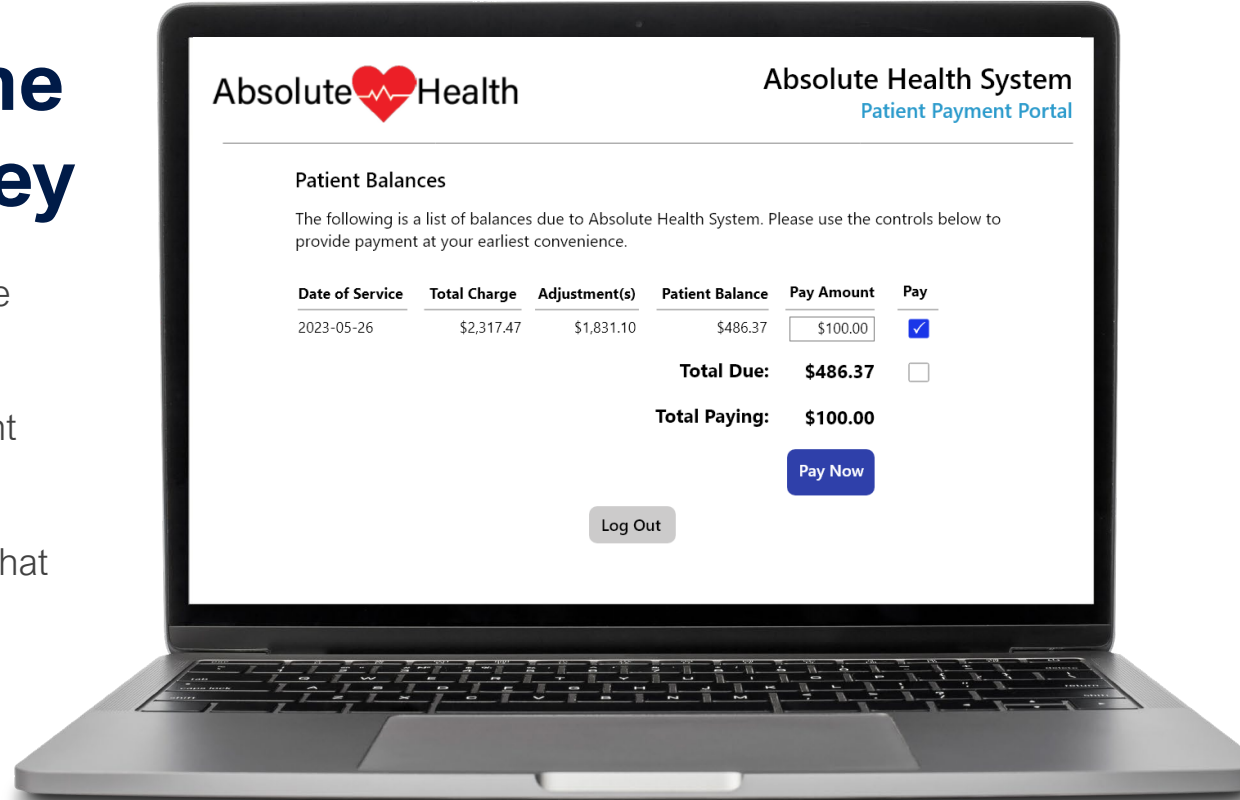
ne
ey
e
nt
hat

Absolute Health

Absolute Health System
Patient Payment Portal

Patient Balances

The following is a list of balances due to Absolute Health System. Please use the controls below to provide payment at your earliest convenience.

| Date of Service | Total Charge | Adjustment(s) | Patient Balance | Pay Amount | Pay |
|---|---|---|---|---|---|
| 2023-05-26 | $2,317.47 | $1,831.10 | $486.37 | $100.00 | ✓ |

Total Due: $486.37

Total Paying: $100.00

Pay Now

Log Out